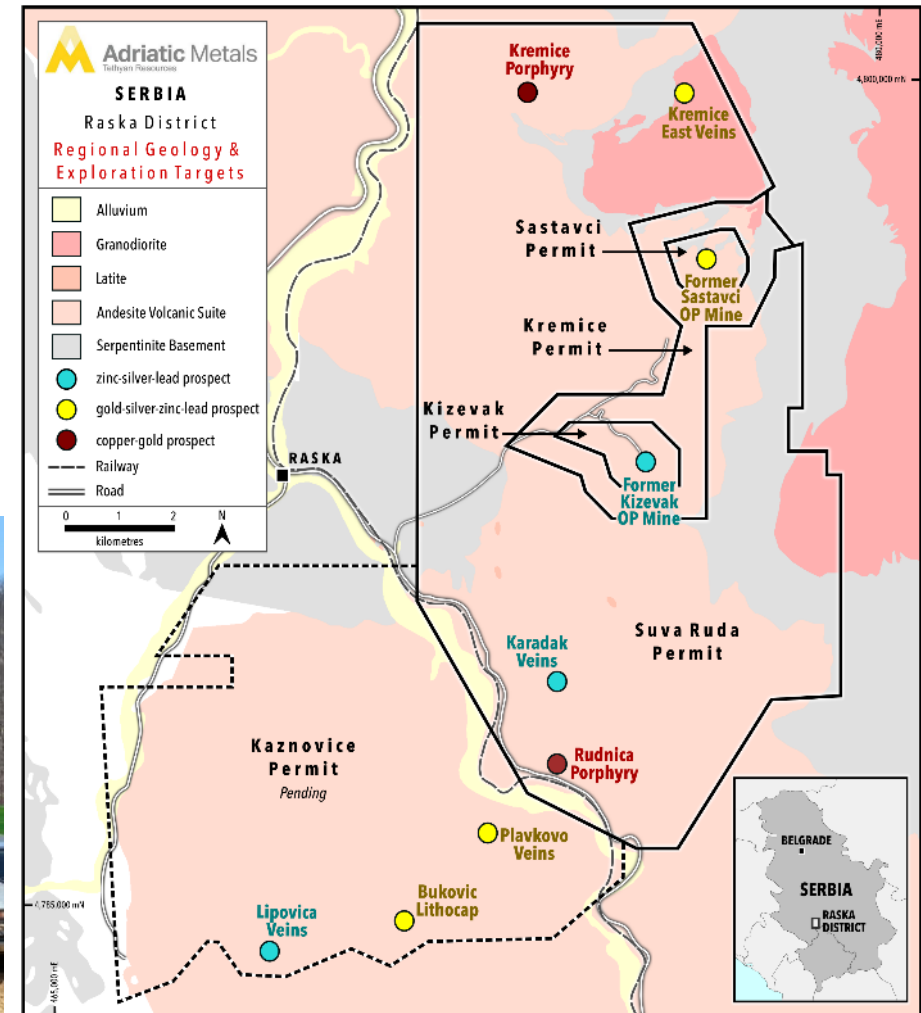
Adriatic Metals
Tethyan Resources

SERBIA
Raska District
Regional Geology & Exploration Targets

Alluvium
Granodiorite
Latite
Andesite Volcanic Suite
Serpentinite Basement
zinc-silver-lead prospect
gold-silver-zinc-lead prospect
copper-gold prospect
Railway
Road

0 1 2
kilometres
N

RASKA

Kremice Porphyry

Kremice East Veins

Sastavci Permit

Former Sastavci OP Mine

Kremice Permit

Kizevak Permit

Former Kizevak OP Mine

Suva Ruda Permit

Karadak Veins

Rudnica Porphyry

Kaznovice Permit
Pending

Plavkovo Veins

Bukovic Lithocap

Lipovica Veins

480,000 mE
4,800,000 mN
4,785,000 mN
465,000 mE

BELGRADE
SERBIA
RASKA DISTRICT